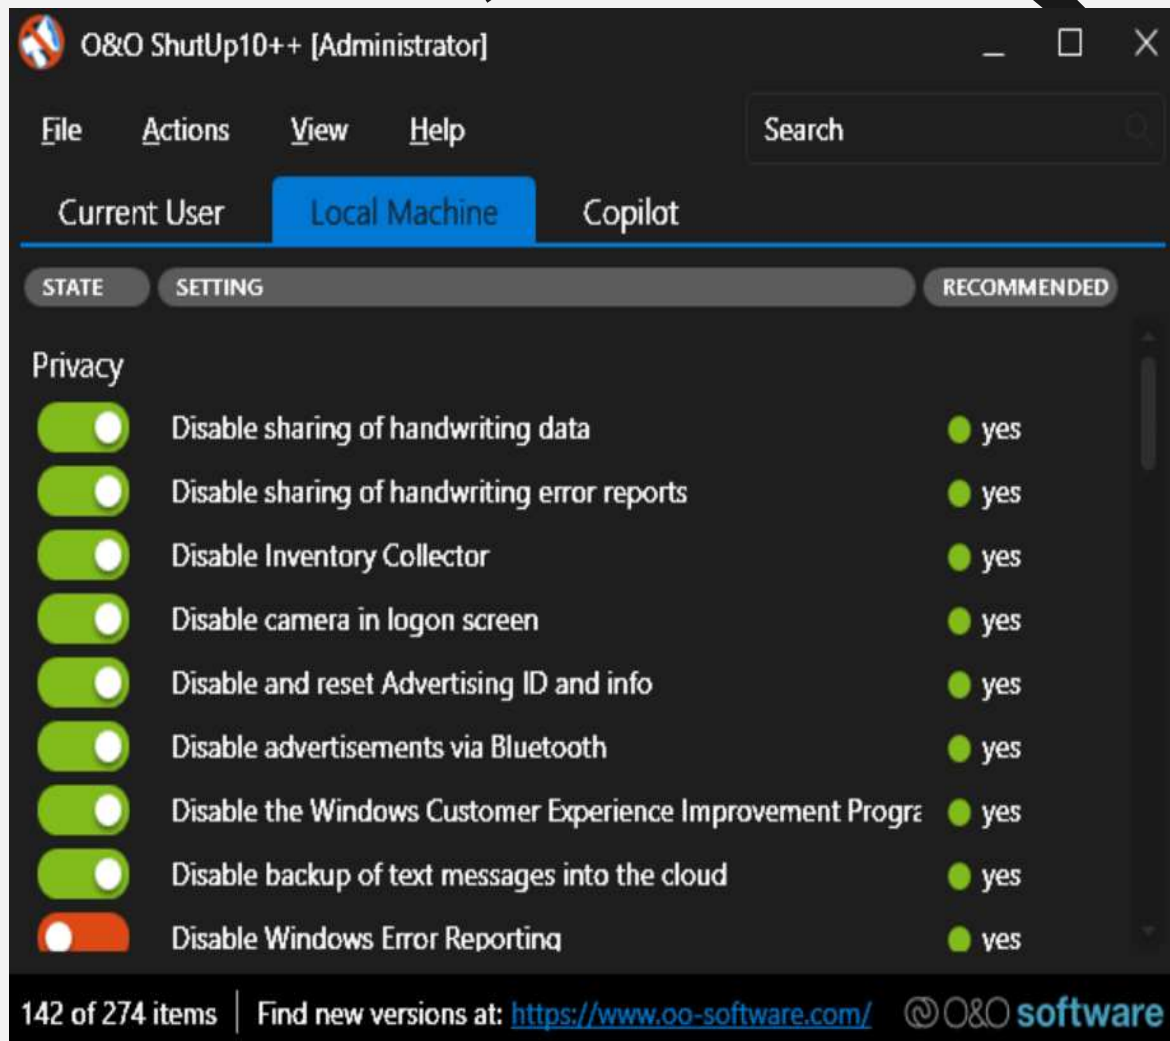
O&O ShutUp10++ [Administrator]

File Actions View Help

Search

Current User Local Machine Copilot

STATE SETTING RECOMMENDED

Privacy

Disable sharing of handwriting data yes
Disable sharing of handwriting error reports yes
Disable Inventory Collector yes
Disable camera in logon screen yes
Disable and reset Advertising ID and info yes
Disable advertisements via Bluetooth yes
Disable the Windows Customer Experience Improvement Progra yes
Disable backup of text messages into the cloud yes
Disable Windows Error Reporting yes

142 of 274 items | Find new versions at: https://www.oo-software.com/ O&O software